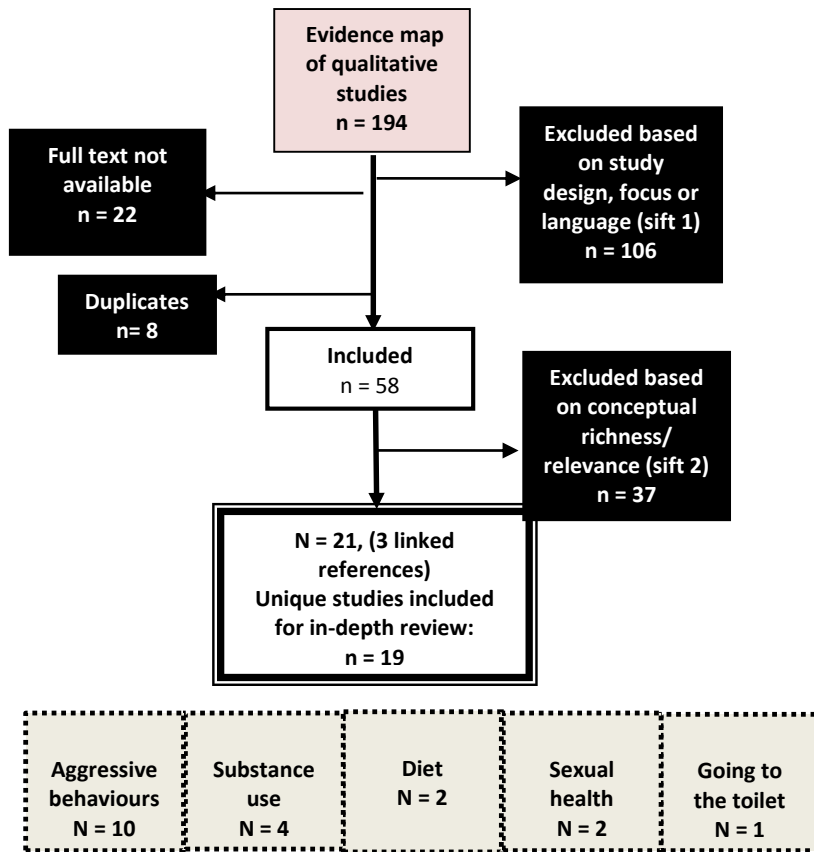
Evidence map of qualitative studies
n = 194

Full text not available
n = 22

Excluded based on study design, focus or language (sift 1)
n = 106

Duplicates
n= 8

Included
n = 58

Excluded based on conceptual richness/ relevance (sift 2)
n = 37

N = 21, (3 linked references)
Unique studies included for in-depth review:
n = 19

Aggressive behaviours
N = 10

Substance use
N = 4

Diet
N = 2

Sexual health
N = 2

Going to the toilet
N = 1